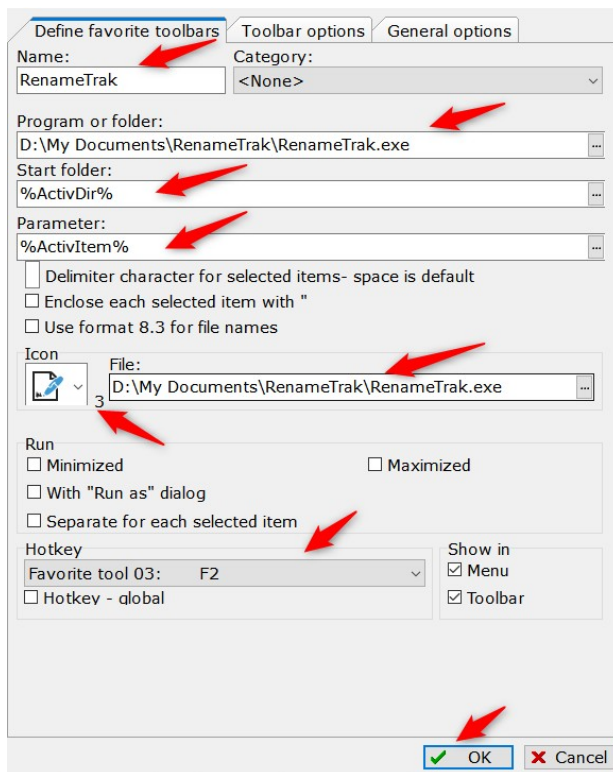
Define favorite toolbars | Toolbar options | General options

Name:
RenameTrak
Category:
<None>

Program or folder:
D:\My Documents\RenameTrak\RenameTrak.exe

Start folder:
%ActivDir%

Parameter:
%ActivItem%

Delimiter character for selected items- space is default

☐ Enclose each selected item with "

☐ Use format 8.3 for file names

Icon
File:
D:\My Documents\RenameTrak\RenameTrak.exe
3

Run
☐ Minimized
☐ Maximized
☐ With "Run as" dialog
☐ Separate for each selected item

Hotkey
Favorite tool 03: F2
☐ Hotkey - global

Show in
☑ Menu
☑ Toolbar

OK
Cancel